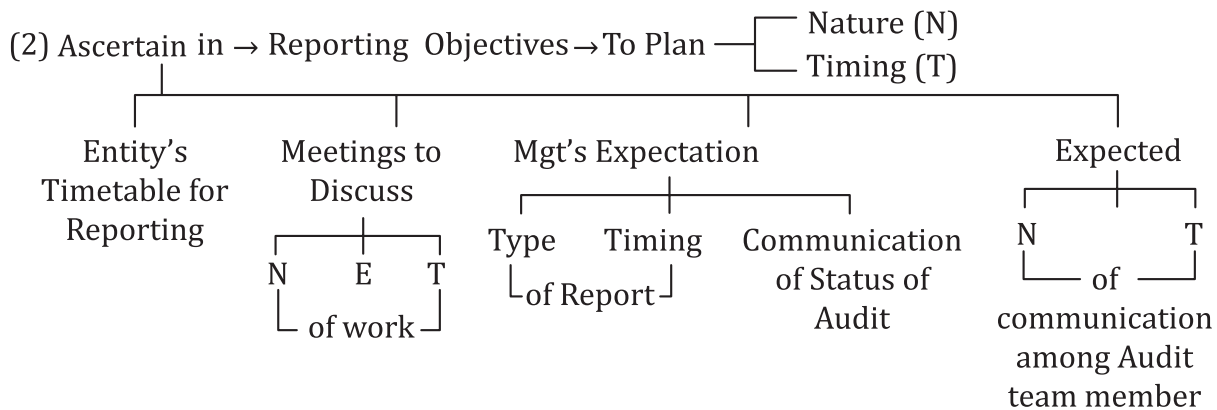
(2) Ascertain in → Reporting Objectives → To Plan — Nature (N)
Timing (T)

Entity's Timetable for Reporting

Meetings to Discuss
N E T
of work

Mgt's Expectation
Type Timing
of Report
Communication of Status of Audit

Expected
N T
of communication among Audit team member